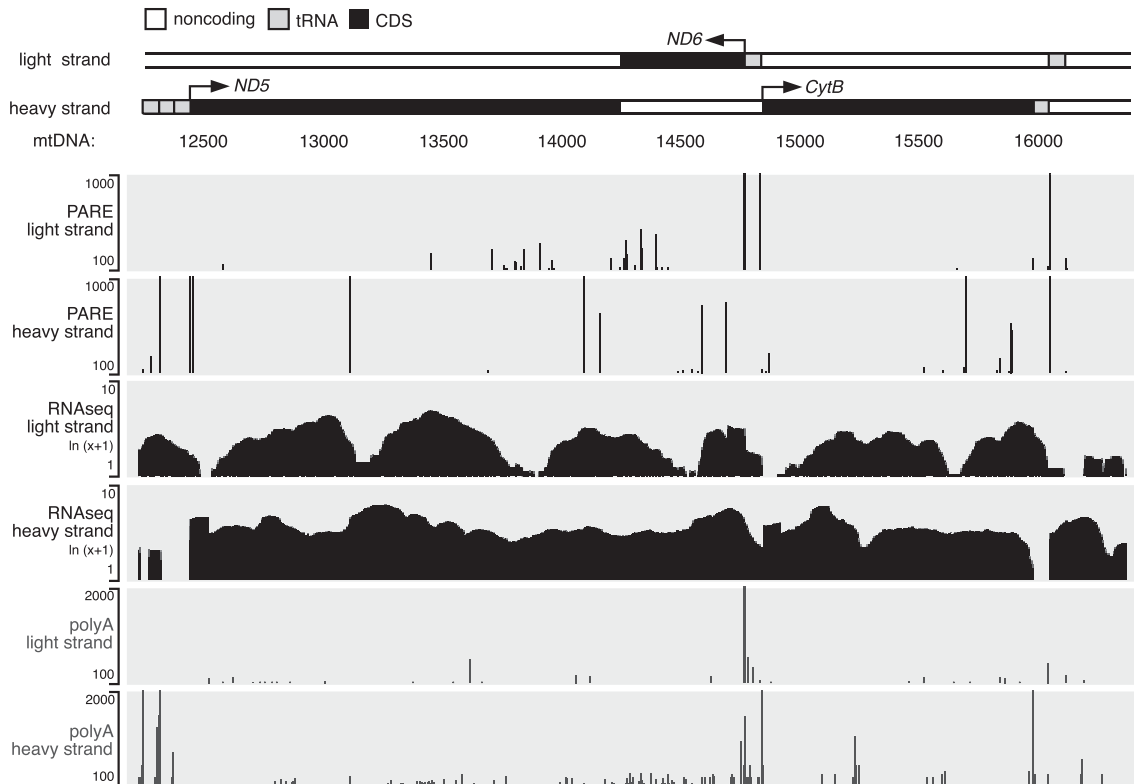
noncoding tRNA CDS

light strand

ND6

ND5

heavy strand

CytB

mtDNA: 12500 13000 13500 14000 14500 15000 15500 16000

1000
PARE
light strand
100

1000
PARE
heavy strand
100

10
RNAseq
light strand
ln (x+1)
1

10
RNAseq
heavy strand
ln (x+1)
1

2000
polyA
light strand
100

2000
polyA
heavy strand
100